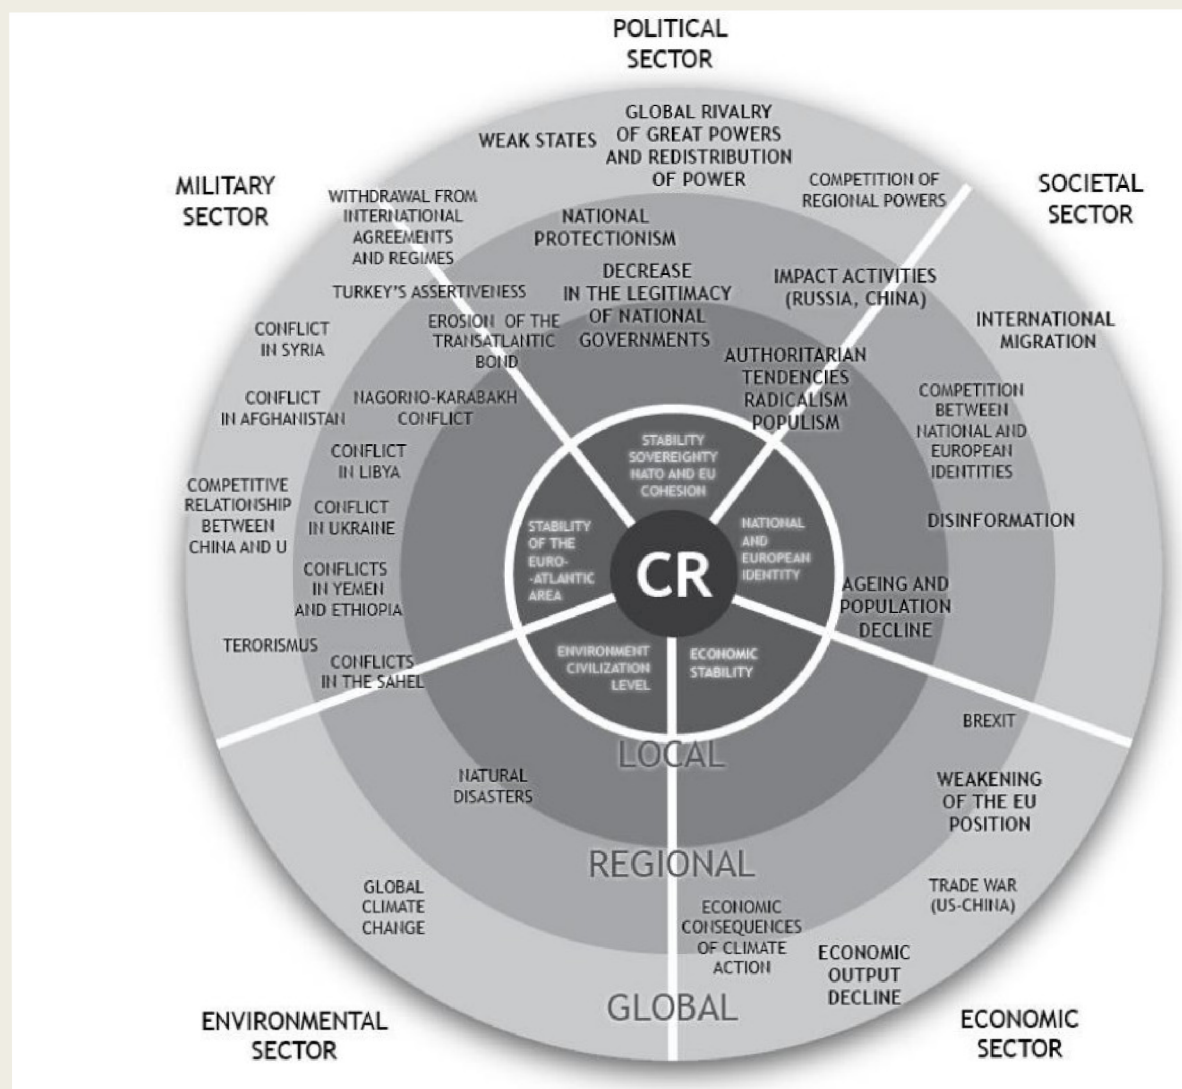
POLITICAL SECTOR

MILITARY SECTOR

SOCIETAL SECTOR

WEAK STATES

GLOBAL RIVALRY OF GREAT POWERS AND REDISTRIBUTION OF POWER

COMPETITION OF REGIONAL POWERS

WITHDRAWAL FROM INTERNATIONAL AGREEMENTS AND REGIMES

NATIONAL PROTECTIONISM

DECREASE IN THE LEGITIMACY OF NATIONAL GOVERNMENTS

IMPACT ACTIVITIES (RUSSIA, CHINA)

TURKEY'S ASSERTIVENESS

INTERNATIONAL MIGRATION

CONFLICT IN SYRIA

EROSION OF THE TRANSATLANTIC BOND

AUTHORITARIAN TENDENCIES RADICALISM POPULISM

CONFLICT IN AFGHANISTAN

NAGORNO-KARABAKH CONFLICT

COMPETITION BETWEEN NATIONAL AND EUROPEAN IDENTITIES

CONFLICT IN LIBYA

STABILITY SOVEREIGNTY NATO AND EU COHESION

COMPETITIVE RELATIONSHIP BETWEEN CHINA AND U

CONFLICT IN UKRAINE

STABILITY OF THE EURO-ATLANTIC AREA

CR

NATIONAL AND EUROPEAN IDENTITY

DISINFORMATION

CONFLICTS IN YEMEN AND ETHIOPIA

AGEING AND POPULATION DECLINE

TERORISMUS

CONFLICTS IN THE SAHEL

ENVIRONMENT CIVILIZATION LEVEL

ECONOMIC STABILITY

BREXIT

LOCAL

NATURAL DISASTERS

WEAKENING OF THE EU POSITION

REGIONAL

GLOBAL CLIMATE CHANGE

ECONOMIC CONSEQUENCES OF CLIMATE ACTION

TRADE WAR (US-CHINA)

ECONOMIC OUTPUT DECLINE

GLOBAL

ENVIRONMENTAL SECTOR

ECONOMIC SECTOR